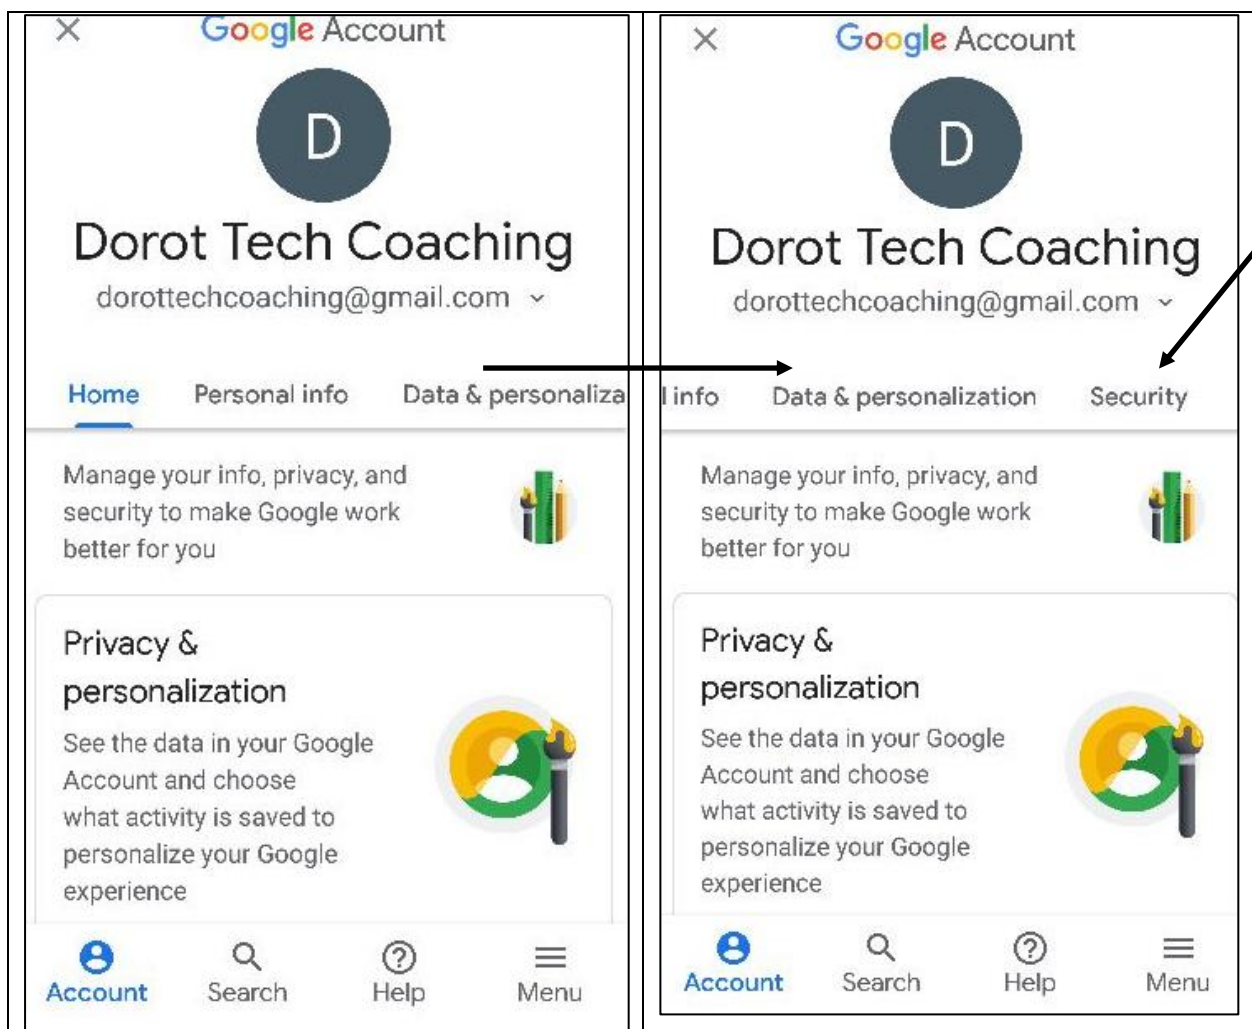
Google Account

D

Dorot Tech Coaching

dorottechcoaching@gmail.com

Home Personal info Data & personaliza

Manage your info, privacy, and security to make Google work better for you

Privacy & personalization

See the data in your Google Account and choose what activity is saved to personalize your Google experience

Account Search Help Menu

Google Account

D

Dorot Tech Coaching

dorottechcoaching@gmail.com

l info Data & personalization Security

Manage your info, privacy, and security to make Google work better for you

Privacy & personalization

See the data in your Google Account and choose what activity is saved to personalize your Google experience

Account Search Help Menu